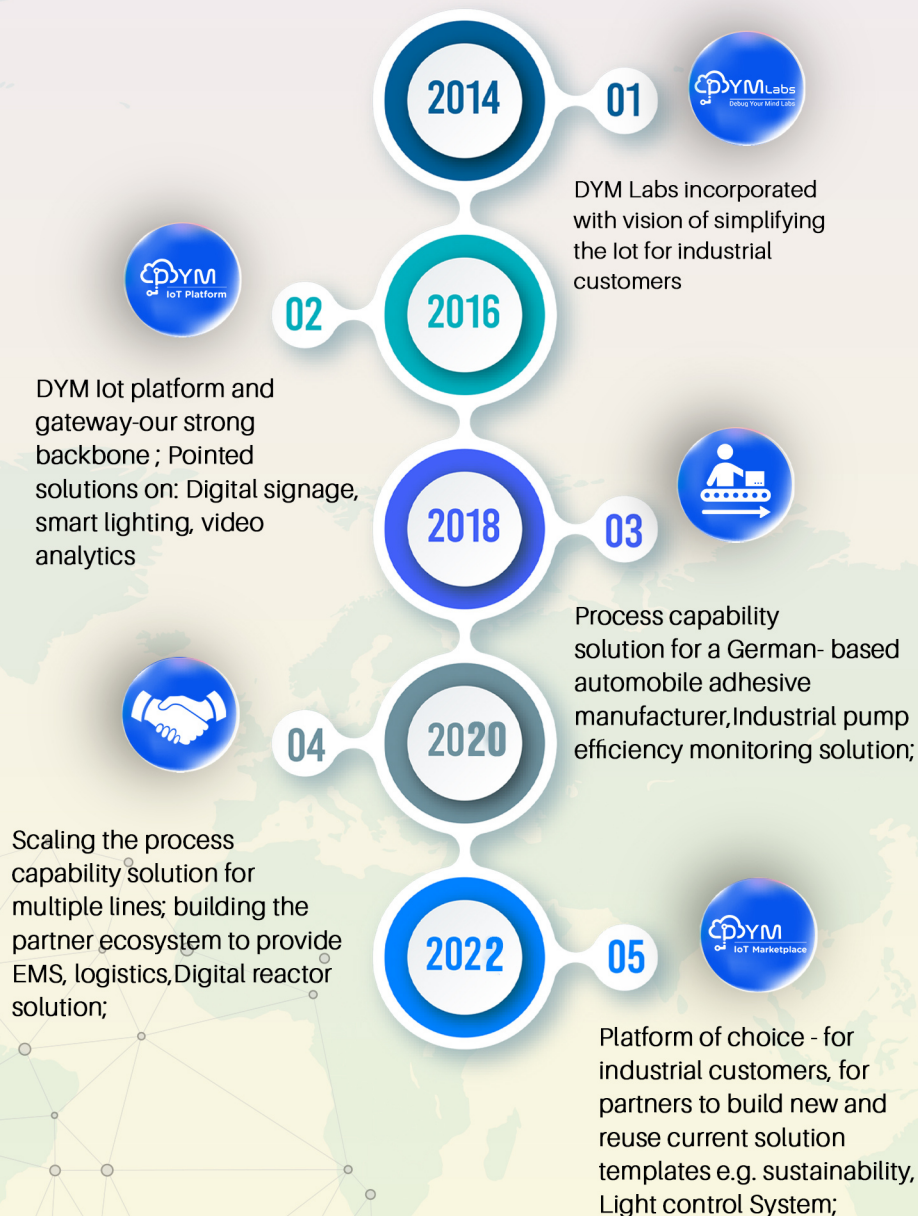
2014

01

DYM Labs
Debug Your Mind Labs

DYM Labs incorporated with vision of simplifying the Iot for industrial customers

DYM
IoT Platform

02

2016

DYM Iot platform and gateway-our strong backbone ; Pointed solutions on: Digital signage, smart lighting, video analytics

2018

03

Process capability solution for a German- based automobile adhesive manufacturer,Industrial pump efficiency monitoring solution;

04

2020

Scaling the process capability solution for multiple lines; building the partner ecosystem to provide EMS, logistics,Digital reactor solution;

2022

05

DYM
IoT Marketplace

Platform of choice - for industrial customers, for partners to build new and reuse current solution templates e.g. sustainability, Light control System;